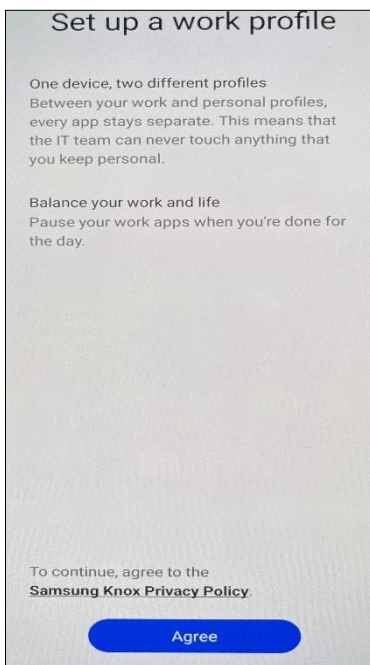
Set up a work profile

One device, two different profiles
Between your work and personal profiles, every app stays separate. This means that the IT team can never touch anything that you keep personal.

Balance your work and life
Pause your work apps when you're done for the day.

To continue, agree to the Samsung Knox Privacy Policy.

Agree